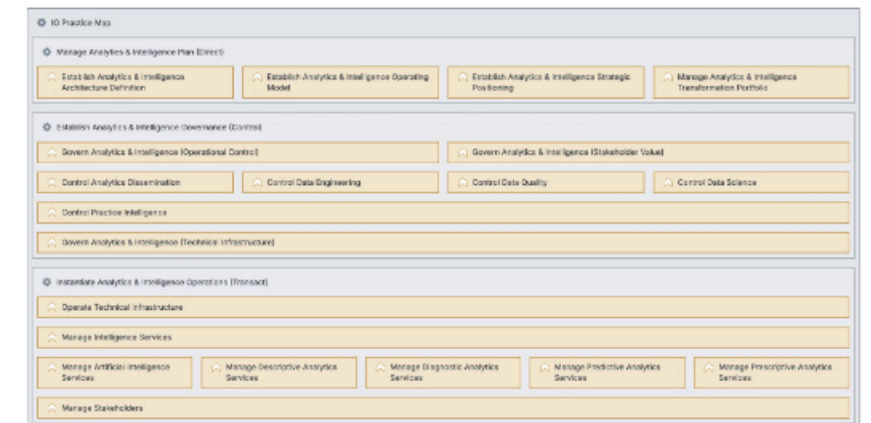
IO Practice Map

Manage Analytics & Intelligence Plan (Direct)

Establish Analytics & Intelligence Architecture Definition

Establish Analytics & Intelligence Operating Model

Establish Analytics & Intelligence Strategic Positioning

Manage Analytics & Intelligence Transformation Portfolio

Establish Analytics & Intelligence Governance (Control)

Govern Analytics & Intelligence (Operational Control)

Govern Analytics & Intelligence (Stakeholder Value)

Control Analytics Dissemination

Control Data Engineering

Control Data Quality

Control Data Science

Control Practice Intelligence

Govern Analytics & Intelligence (Technical Infrastructure)

Instantiate Analytics & Intelligence Operations (Transact)

Operate Technical Infrastructure

Manage Intelligence Services

Manage Artificial Intelligence Services

Manage Descriptive Analytics Services

Manage Diagnostic Analytics Services

Manage Predictive Analytics Services

Manage Prescriptive Analytics Services

Manage Stakeholders